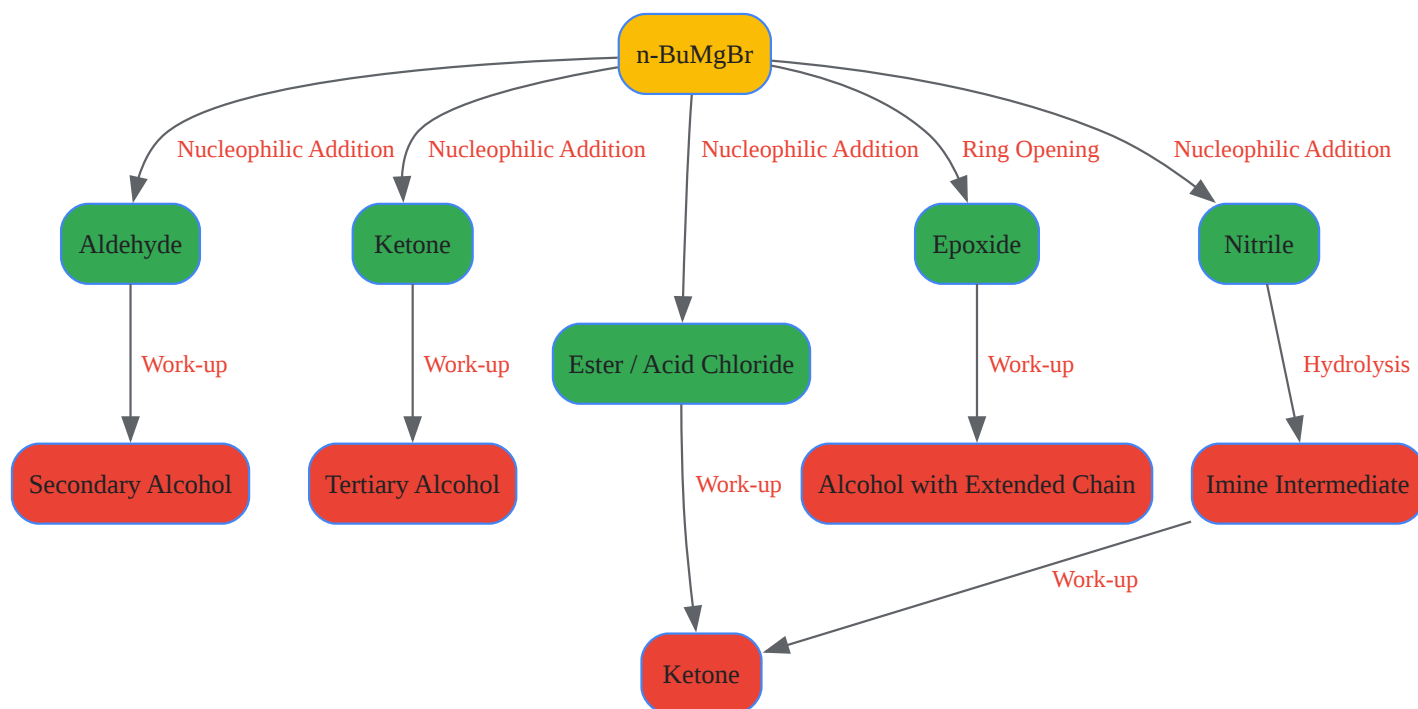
n-BuMgBr

Nucleophilic Addition
Nucleophilic Addition
Nucleophilic Addition
Ring Opening
Nucleophilic Addition

Aldehyde
Ketone
Epoxide
Nitrile

Work-up
Work-up
Ester / Acid Chloride
Work-up
Hydrolysis

Secondary Alcohol
Tertiary Alcohol
Alcohol with Extended Chain
Imine Intermediate

Work-up
Work-up

Ketone